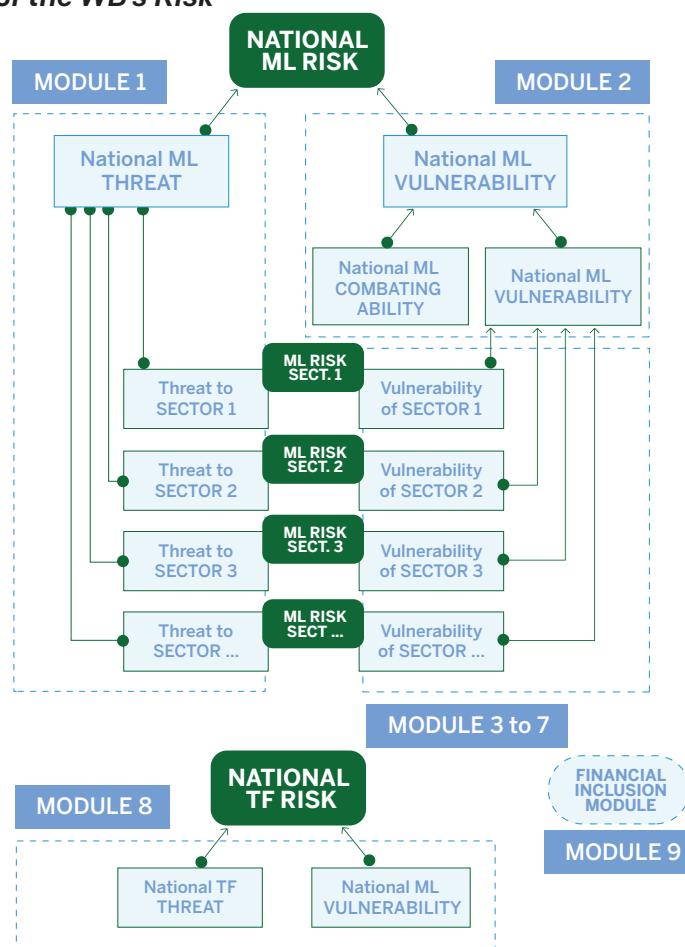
of the WB's Risk

NATIONAL ML RISK

MODULE 1

MODULE 2

National ML THREAT

National ML VULNERABILITY

National ML COMBATING ABILITY

National ML VULNERABILITY

ML RISK SECT. 1

Threat to SECTOR 1

Vulnerability of SECTOR 1

ML RISK SECT. 2

Threat to SECTOR 2

Vulnerability of SECTOR 2

ML RISK SECT. 3

Threat to SECTOR 3

Vulnerability of SECTOR 3

ML RISK SECT ...

Threat to SECTOR ...

Vulnerability of SECTOR ...

MODULE 3 to 7

NATIONAL TF RISK

MODULE 8

FINANCIAL INCLUSION MODULE

MODULE 9

National TF THREAT

National ML VULNERABILITY